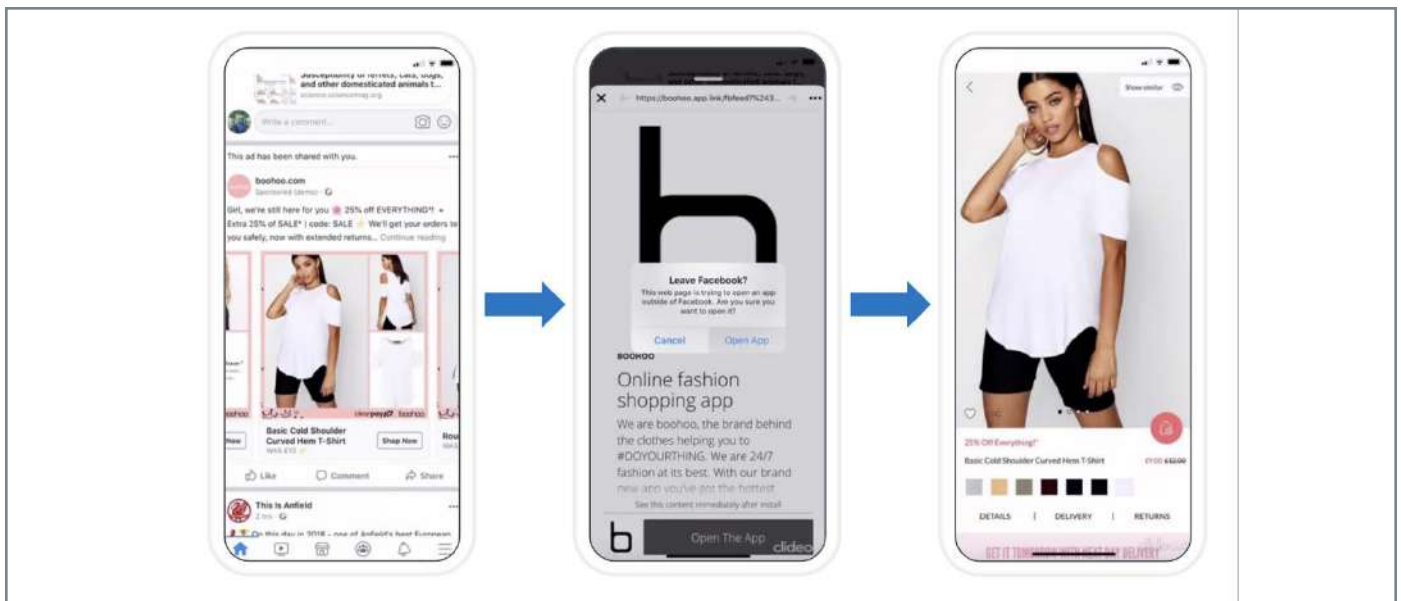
and other domesticated animals t...

Write a comment...

This ad has been shared with you.

boohoo.com
Sponsored

Girl, we're still here for you 25% off EVERYTHING!* + Extra 25% of SALE* | code: SALE We'll get your orders to you safely, now with extended returns... Continue reading

Basic Cold Shoulder Curved Hem T-Shirt

Shop Now

Like Comment Share

This Is Anfield

On this day in 2018 – one of Anfield's best European

https://boohoo.app.link/fbfeed?%243...

Leave Facebook?
This web page is trying to open an app outside of Facebook. Are you sure you want to open it?

Cancel Open App

BOOHOO

Online fashion shopping app

We are boohoo, the brand behind the clothes helping you to #DOYOURTHING. We are 24/7 fashion at its best. With our brand new app you've got the hottest

See this content immediately after install

Open The App

clideo

Show similar

25% Off Everything!*

Basic Cold Shoulder Curved Hem T-Shirt

DETAILS | DELIVERY | RETURNS

GET IT TOMORROW WITH NEXT DAY DELIVERY